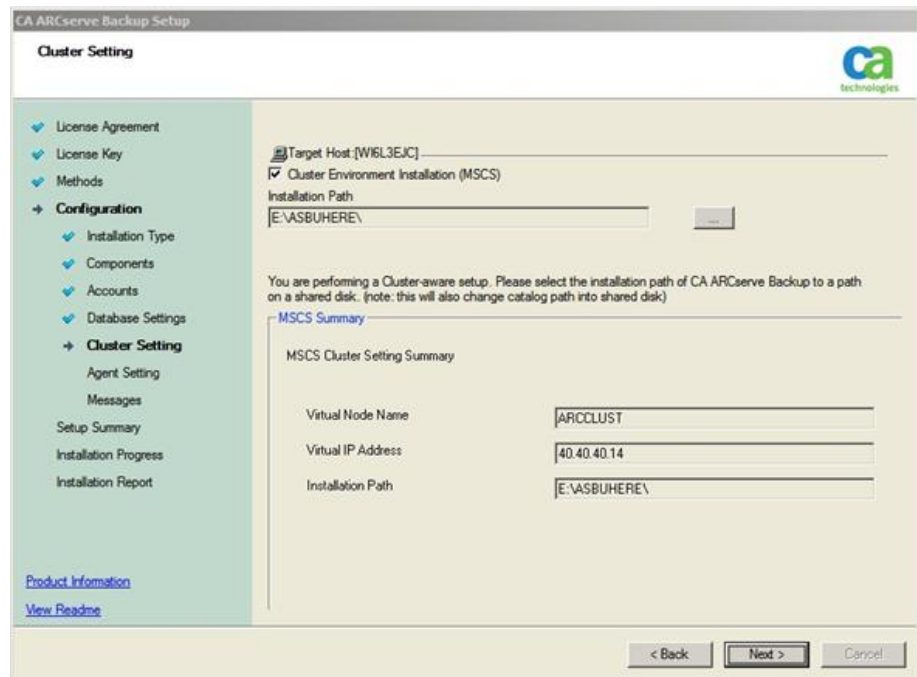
CA ARCserve Backup Setup

Cluster Setting

ca
technologies

License Agreement
License Key
Methods
Configuration
Installation Type
Components
Accounts
Database Settings
Cluster Setting
Agent Setting
Messages
Setup Summary
Installation Progress
Installation Report

Product Information
View Readme

Target Host:[WI6L3EJC]
Cluster Environment Installation (MSCS)
Installation Path
E:\ASBUHERE\
...

You are performing a Cluster-aware setup. Please select the installation path of CA ARCserve Backup to a path on a shared disk. (note: this will also change catalog path into shared disk)

MSCS Summary

MSCS Cluster Setting Summary

| | |
|---|---|
| Virtual Node Name | ARCCLUST |
| Virtual IP Address | 40.40.40.14 |
| Installation Path | E:\ASBUHERE\ |

< Back
Next >
Cancel